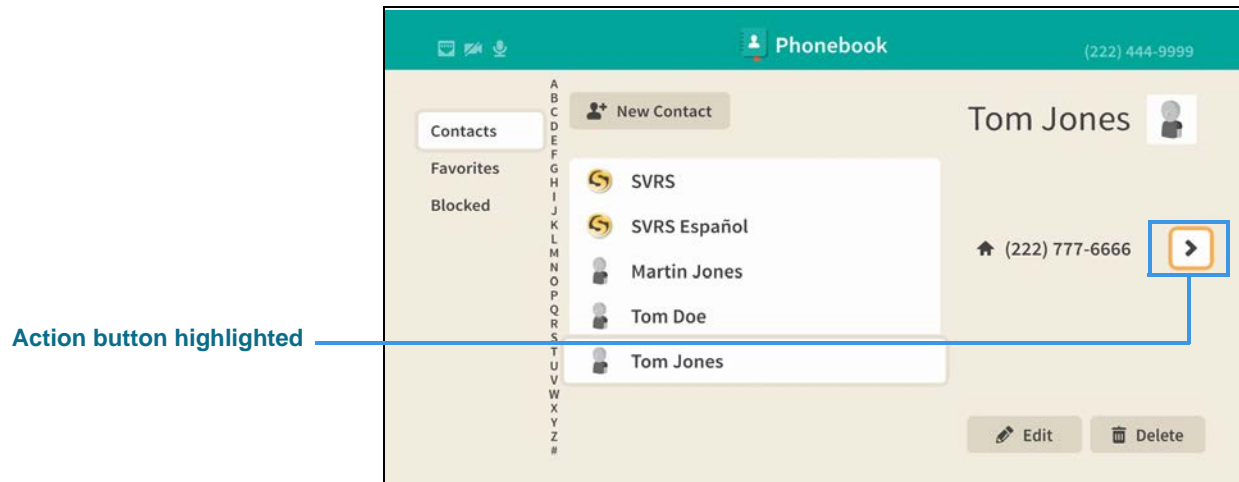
Phonebook

(222) 444-9999

Contacts
Favorites
Blocked

A
B
C
D
E
F
G
H
I
J
K
L
M
N
O
P
Q
R
S
T
U
V
W
X
Y
Z
#

New Contact

SVRS
SVRS Español
Martin Jones
Tom Doe
Tom Jones

Tom Jones

(222) 777-6666

Edit
Delete

Action button highlighted